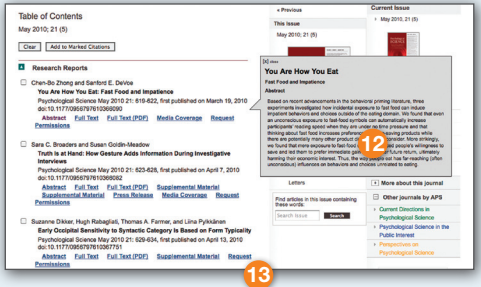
Table of Contents

May 2010; 21 (5)

Clear | Add to Marked Citations

Research Reports

Chen-Bo Zhong and Sanford E. DeVoe
You Are How You Eat: Fast Food and Impatience
Psychological Science May 2010 21: 619-622, first published on March 19, 2010 doi:10.1177/0956797610366090
Abstract | Full Text | Full Text (PDF) | Media Coverage | Request Permissions

Sara C. Broaders and Susan Goldin-Meadow
Truth Is at Hand: How Gesture Adds Information During Investigative Interviews
Psychological Science May 2010 21: 623-628, first published on April 7, 2010 doi:10.1177/0956797610366082
Abstract | Full Text | Full Text (PDF) | Supplemental Material | Supplemental Material | Press Release | Media Coverage | Request Permissions

Suzanne Dikker, Hugh Rabagliati, Thomas A. Farmer, and Liina Pylkkänen
Early Occipital Sensitivity to Syntactic Category Is Based on Form Typicality
Psychological Science May 2010 21: 629-634, first published on April 13, 2010 doi:10.1177/0956797610367751
Abstract | Full Text | Full Text (PDF) | Supplemental Material | Request Permissions

« Previous

This Issue

Current Issue
May 2010; 21 (5)

[x] close
You Are How You Eat
Fast Food and Impatience
Abstract
Based on recent advancements in the behavioral priming literature, three experiments investigated how incidental exposure to fast food can induce impatient behaviors and choices outside of the eating domain. We found that even an unconscious exposure to fast-food symbols can automatically increase participants' reading speed when they are under no time pressure and that thinking about fast food increases preferences for time-saving products while there are potentially many other product dimensions to consider. More strikingly, we found that mere exposure to fast-food related primes reduced people's willingness to save and led them to prefer immediate gain over greater return, ultimately harming their economic interest. Thus, the way people eat has far-reaching (often unconscious) influences on behaviors and choices unrelated to eating.

12

Letters

Find articles in this issue containing these words:
Search Issue | Search

More about this journal

Other journals by APS
Current Directions in Psychological Science
Psychological Science in the Public Interest
Perspectives on Psychological Science

13